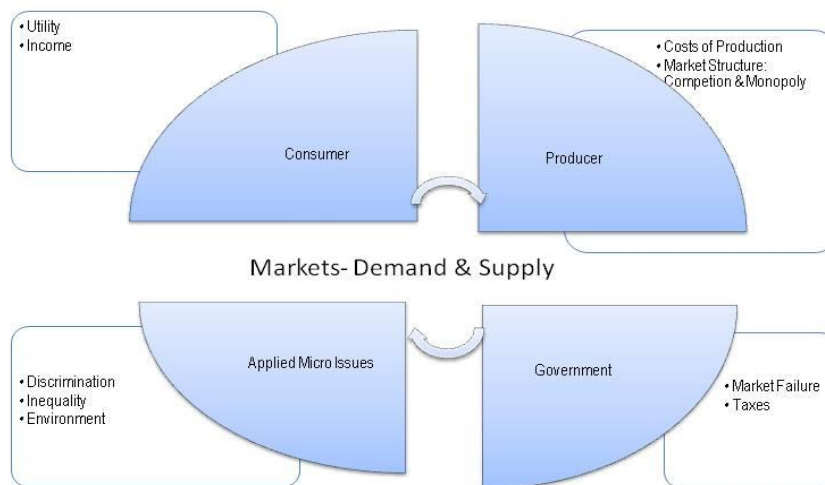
• Utility
• Income

Consumer

Producer

• Costs of Production
• Market Structure: Competion & Monopoly

Markets- Demand & Supply

Applied Micro Issues

• Discrimination
• Inequality
• Environment

Government

• Market Failure
• Taxes